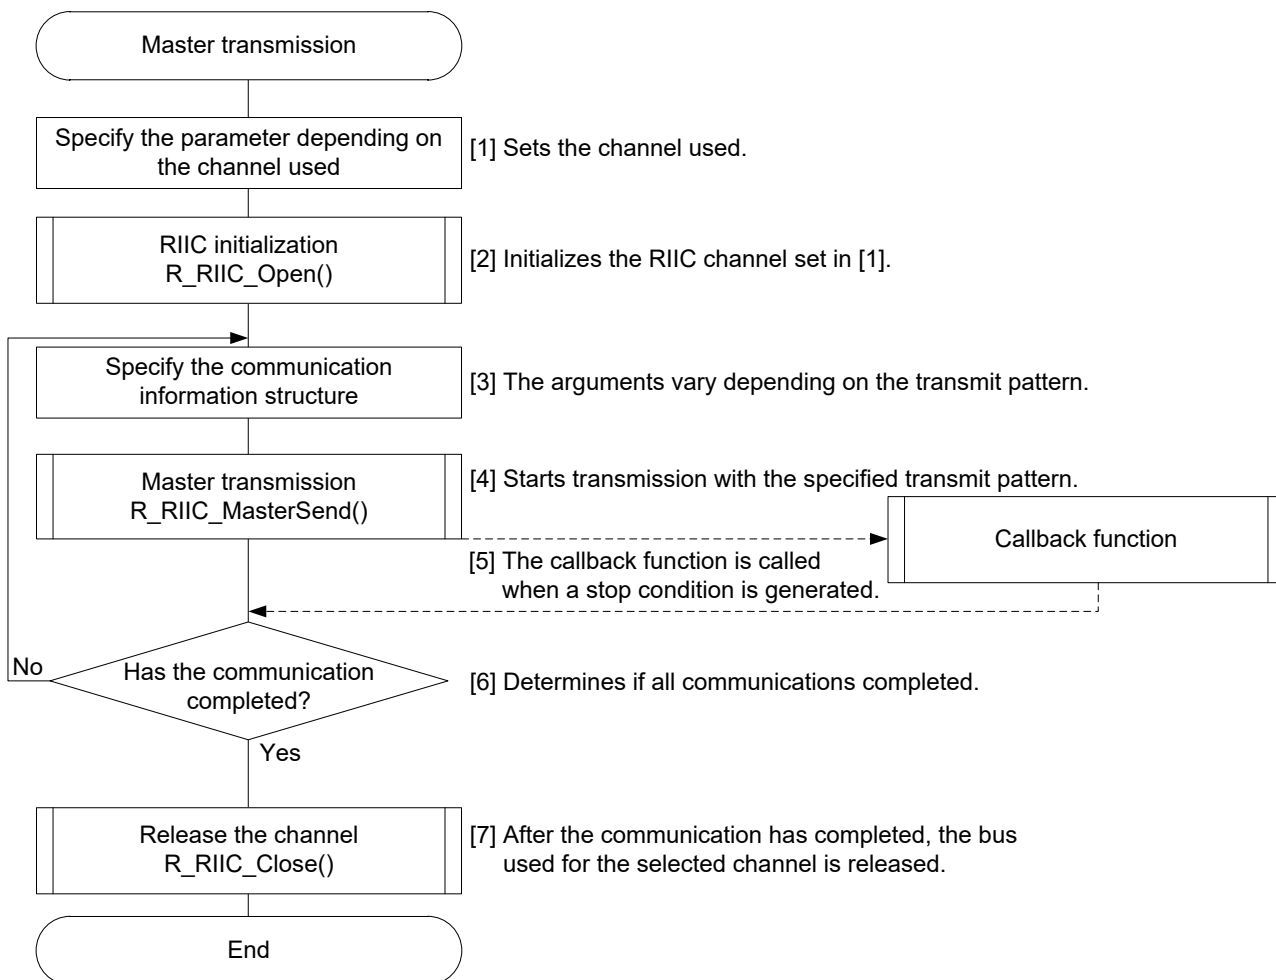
Master transmission

Specify the parameter depending on the channel used

[1] Sets the channel used.

RIIC initialization
R_RIIC_Open()

[2] Initializes the RIIC channel set in [1].

Specify the communication information structure

[3] The arguments vary depending on the transmit pattern.

Master transmission
R_RIIC_MasterSend()

[4] Starts transmission with the specified transmit pattern.

Callback function

[5] The callback function is called when a stop condition is generated.

No

Has the communication completed?

[6] Determines if all communications completed.

Yes

Release the channel
R_RIIC_Close()

[7] After the communication has completed, the bus used for the selected channel is released.

End